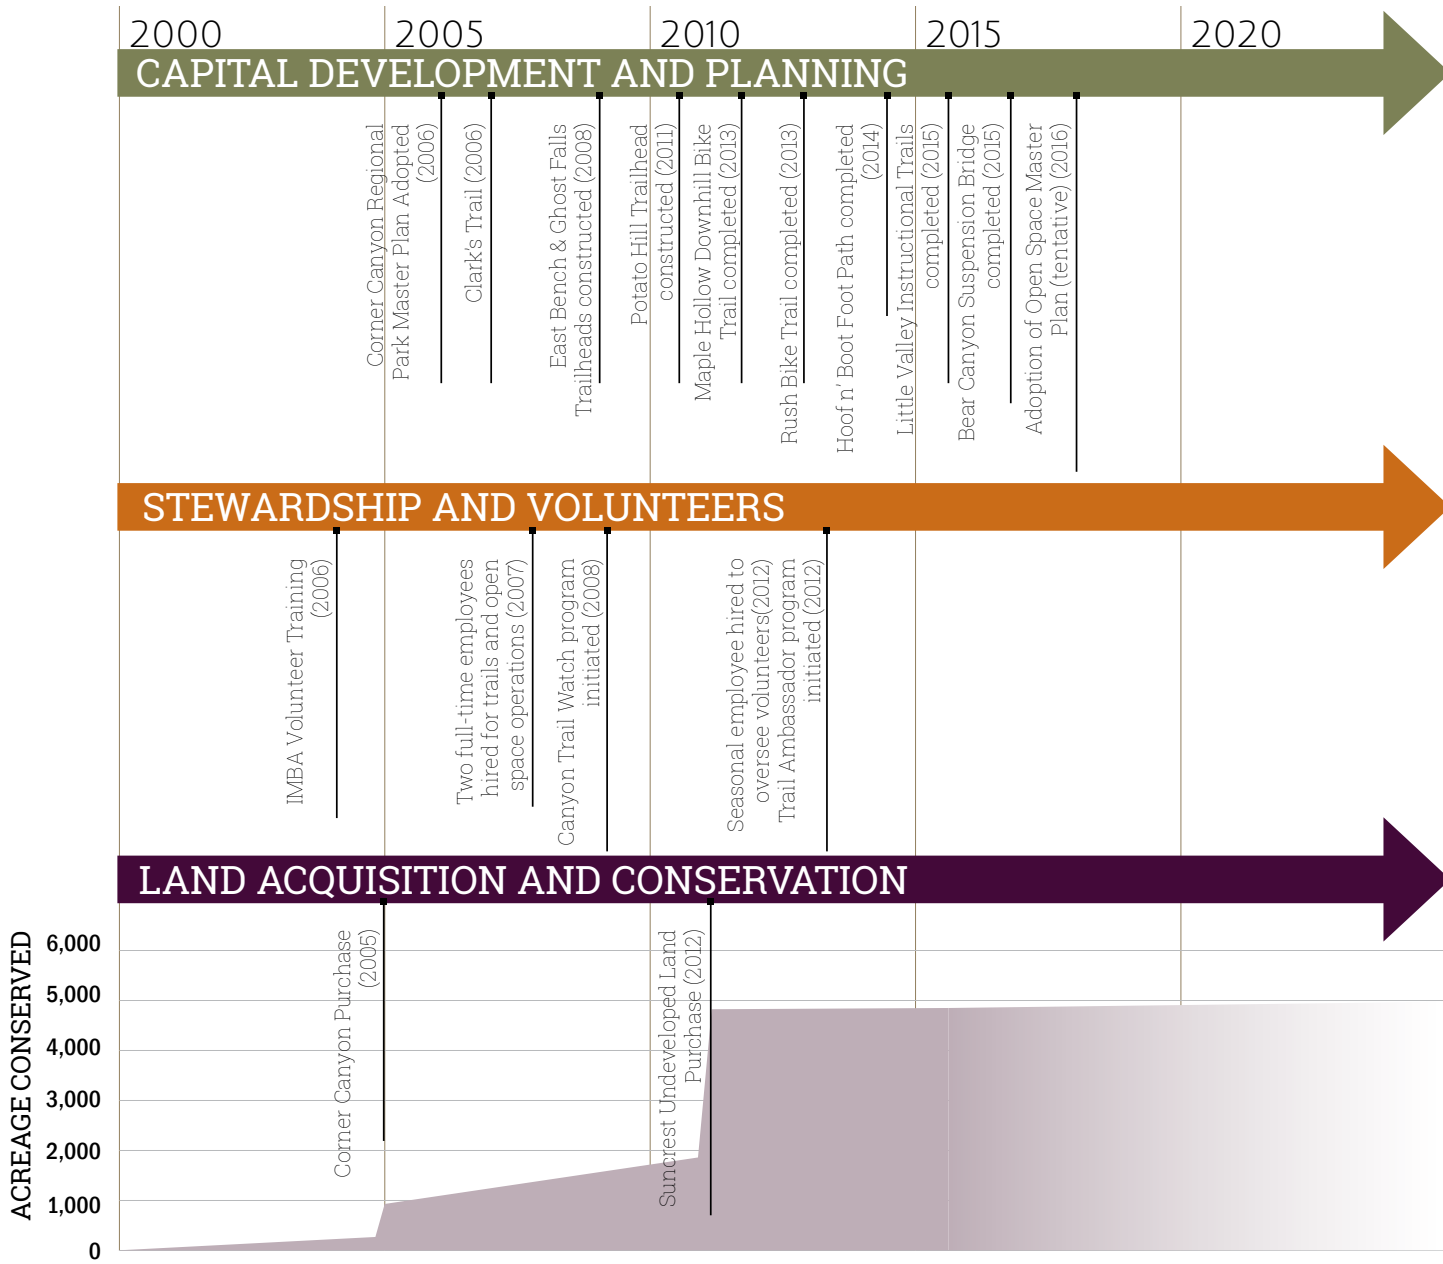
2000
2005
2010
2015
2020

CAPITAL DEVELOPMENT AND PLANNING

Corner Canyon Regional Park Master Plan Adopted (2006)
Clark's Trail (2006)
East Bench & Ghost Falls Trailheads constructed (2008)
Potato Hill Trailhead constructed (2011)
Maple Hollow Downhill Bike Trail completed (2013)
Rush Bike Trail completed (2013)
Hoof n' Boot Foot Path completed (2014)
Little Valley Instructional Trails completed (2015)
Bear Canyon Suspension Bridge completed (2015)
Adoption of Open Space Master Plan (tentative) (2016)

STEWARDSHIP AND VOLUNTEERS

IMBA Volunteer Training (2006)
Two full-time employees hired for trails and open space operations (2007)
Canyon Trail Watch program initiated (2008)
Seasonal employee hired to oversee volunteers(2012)
Trail Ambassador program initiated (2012)

LAND ACQUISITION AND CONSERVATION

ACREAGE CONSERVED
6,000
5,000
4,000
3,000
2,000
1,000
0

Corner Canyon Purchase (2005)
Suncrest Undeveloped Land Purchase (2012)